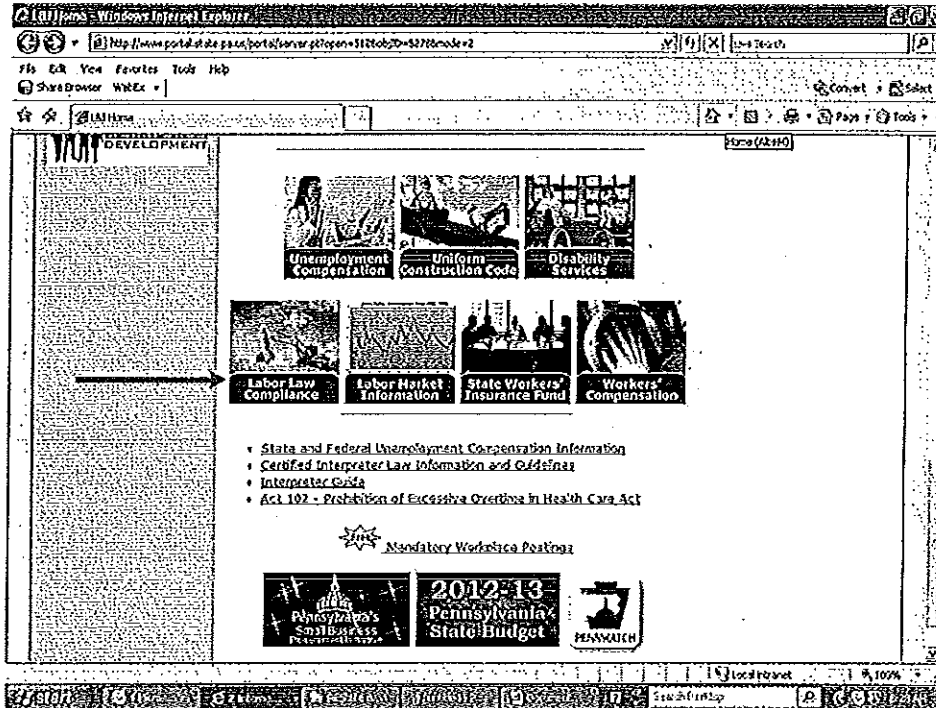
L&I Home - Windows Internet Explorer

http://www.portal.state.pa.us/portal/server.pt?open=512&objID=5277&mode=2

Live Search

File Edit View Favorites Tools Help

Share Browser WebEx

Convert Select

L&I Home

Home (Alt+M)

Page Tools

DEVELOPMENT

Unemployment Compensation

Uniform Construction Code

Disability Services

Labor Law Compliance

Labor Market Information

State Workers' Insurance Fund

Workers' Compensation

• State and Federal Unemployment Compensation Information
• Certified Interpreter Law Information and Guidelines
• Interpreter Guide
• Act 102 - Prohibition of Excessive Overtime in Health Care Act

NEW Mandatory Workplace Postings

Pennsylvania's Small Business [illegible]

2012-13 Pennsylvania State Budget

PENNWATCH

Local intranet

100%

Search Desktop